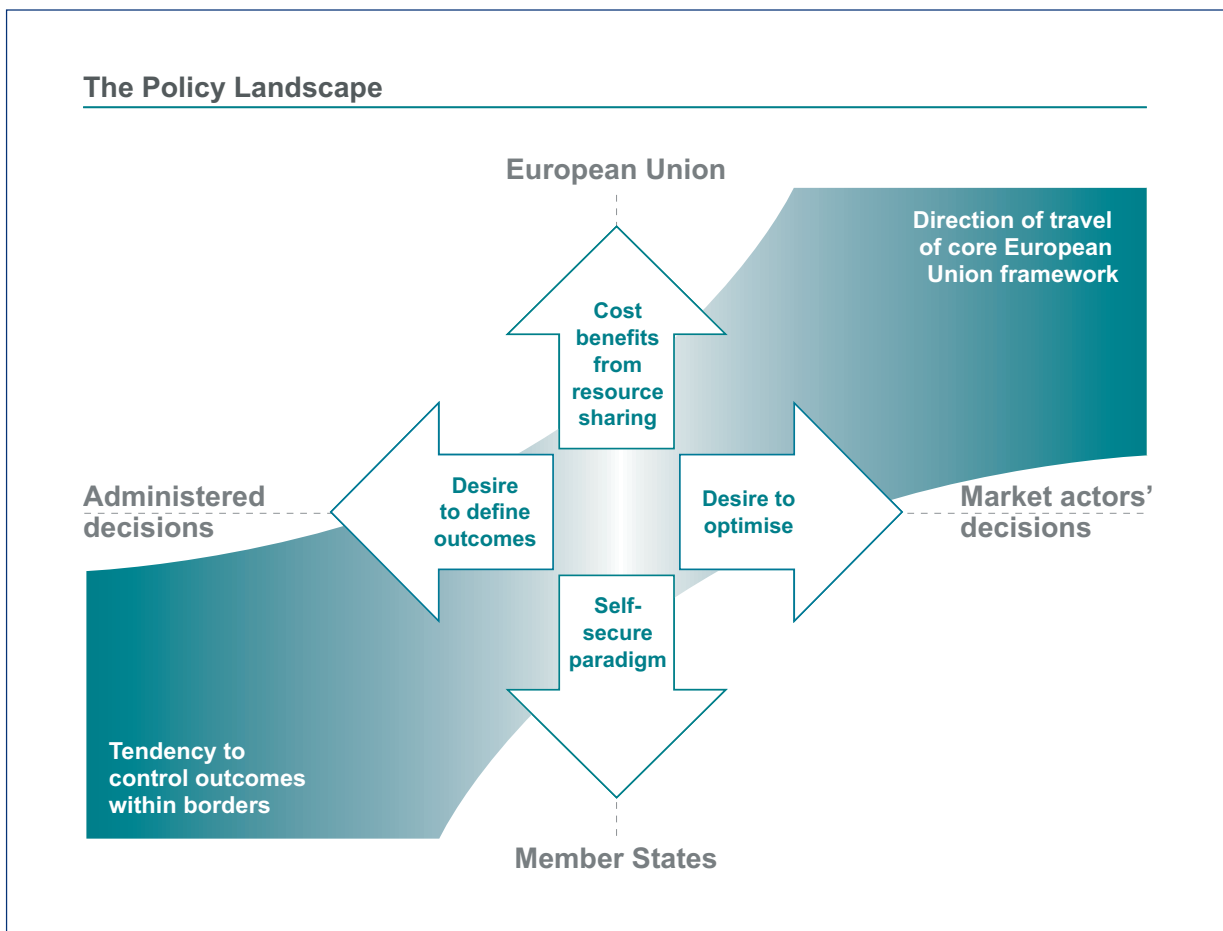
The Policy Landscape

European Union

Direction of travel of core European Union framework

Cost benefits from resource sharing

Administered decisions

Desire to define outcomes

Desire to optimise

Market actors' decisions

Self-secure paradigm

Tendency to control outcomes within borders

Member States